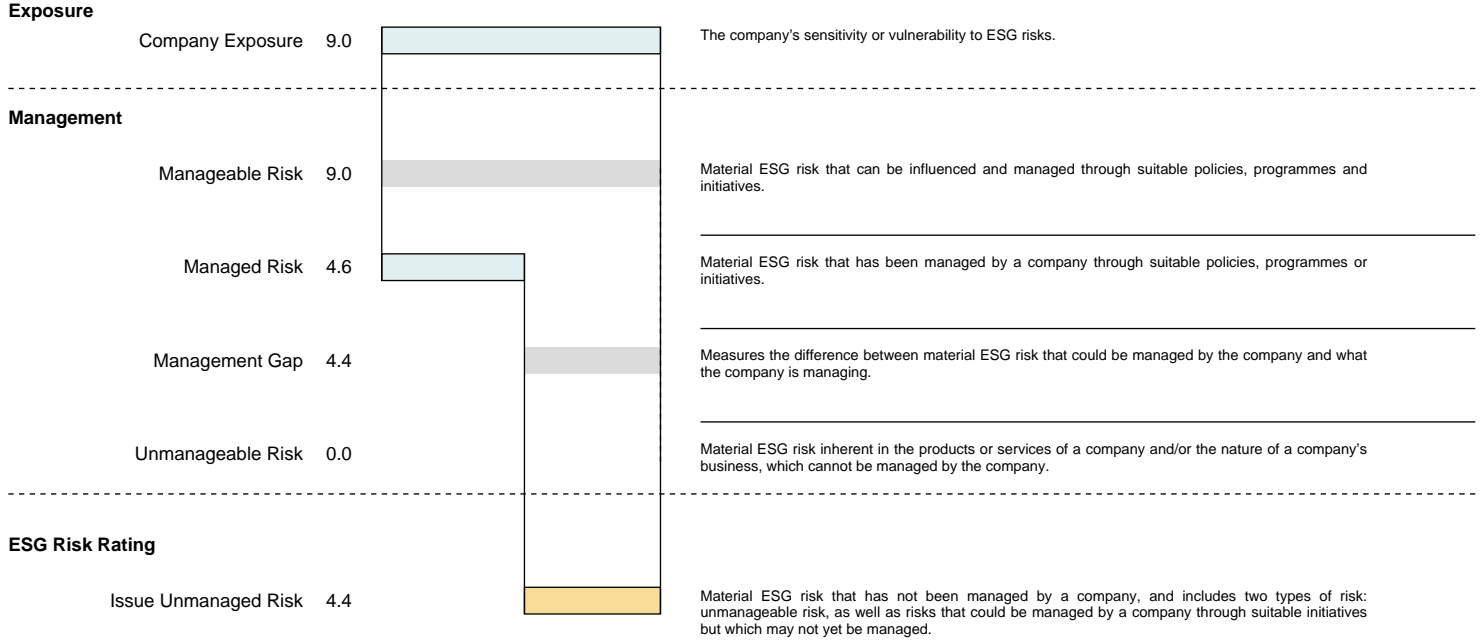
**Exposure**

Company Exposure 9.0

The company's sensitivity or vulnerability to ESG risks.

**Management**

Manageable Risk 9.0

Material ESG risk that can be influenced and managed through suitable policies, programmes and initiatives.

Managed Risk 4.6

Material ESG risk that has been managed by a company through suitable policies, programmes or initiatives.

Management Gap 4.4

Measures the difference between material ESG risk that could be managed by the company and what the company is managing.

Unmanageable Risk 0.0

Material ESG risk inherent in the products or services of a company and/or the nature of a company's business, which cannot be managed by the company.

**ESG Risk Rating**

Issue Unmanaged Risk 4.4

Material ESG risk that has not been managed by a company, and includes two types of risk: unmanageable risk, as well as risks that could be managed by a company through suitable initiatives but which may not yet be managed.